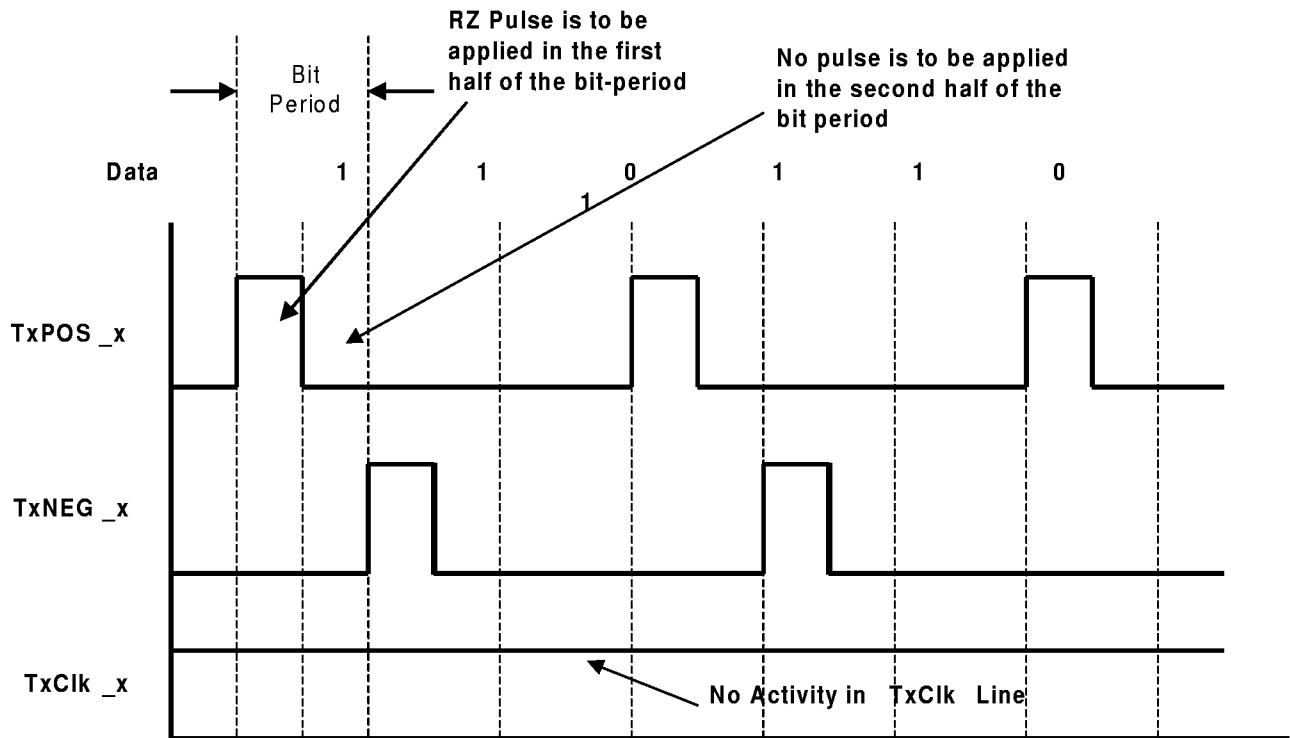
RZ Pulse is to be applied in the first half of the bit-period

Bit Period

No pulse is to be applied in the second half of the bit period

Data 1 1 0 1 1 0

1

TxPOS _x

TxNEG _x

TxClk _x

No Activity in TxClk Line